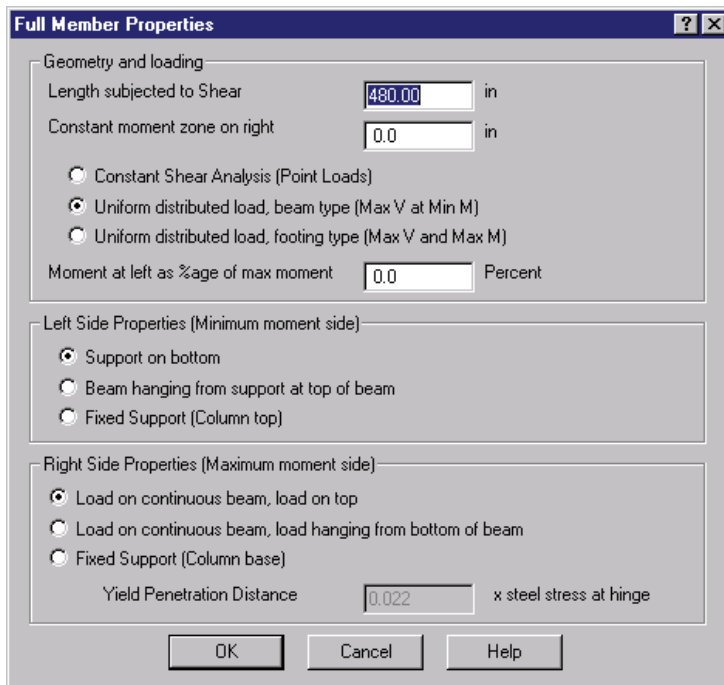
Full Member Properties

?

X

Geometry and loading

Length subjected to Shear

480.00

in

Constant moment zone on right

0.0

in

Constant Shear Analysis (Point Loads)

Uniform distributed load, beam type (Max V at Min M)

Uniform distributed load, footing type (Max V and Max M)

Moment at left as %age of max moment

0.0

Percent

Left Side Properties (Minimum moment side)

Support on bottom

Beam hanging from support at top of beam

Fixed Support (Column top)

Right Side Properties (Maximum moment side)

Load on continuous beam, load on top

Load on continuous beam, load hanging from bottom of beam

Fixed Support (Column base)

Yield Penetration Distance

0.022

x steel stress at hinge

OK

Cancel

Help